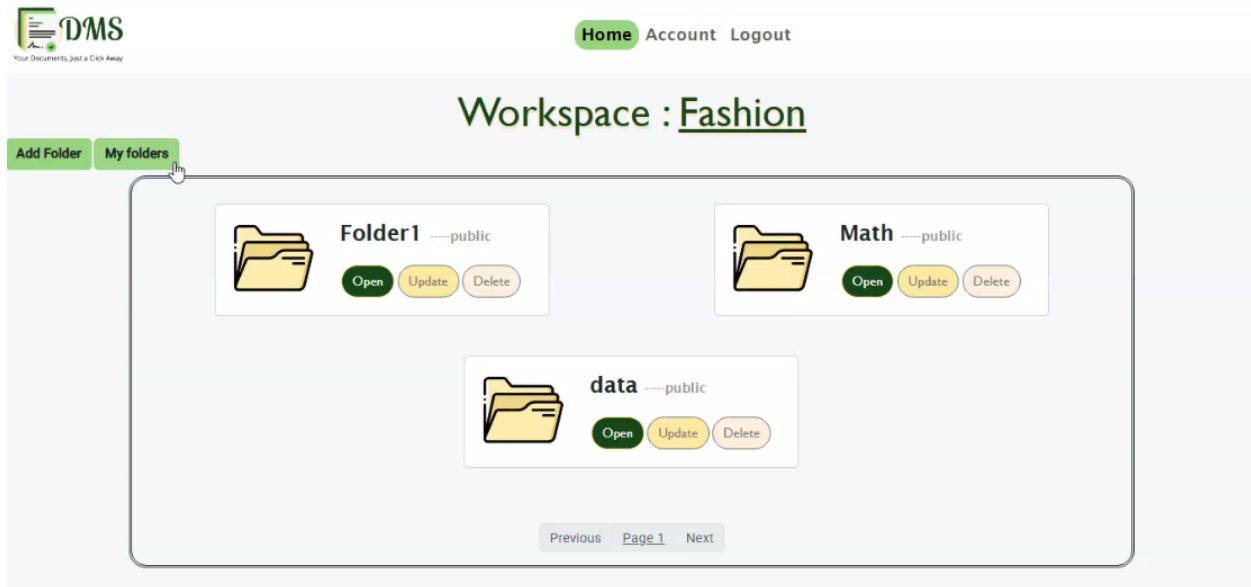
DMS
Your Documents, Just a Click Away

Home Account Logout

Workspace : Fashion

Add Folder My folders

Folder1 -----public
Open Update Delete

Math -----public
Open Update Delete

data -----public
Open Update Delete

Previous Page 1 Next